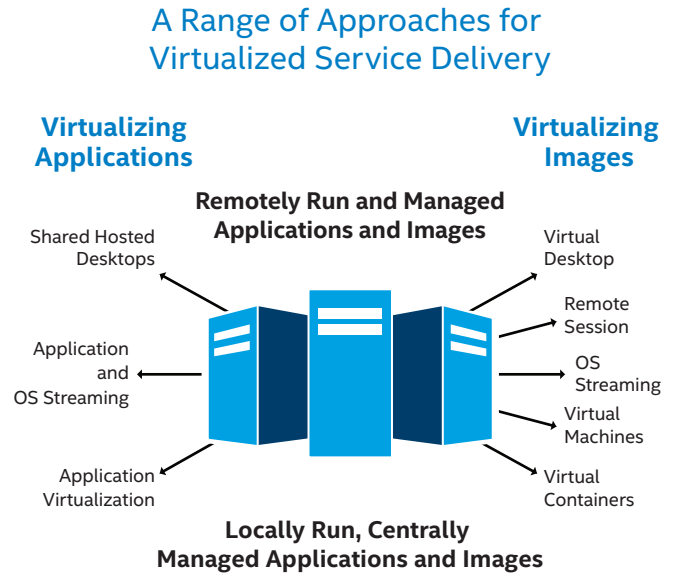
A Range of Approaches for Virtualized Service Delivery

Virtualizing Applications

Virtualizing Images

Remotely Run and Managed Applications and Images

Shared Hosted Desktops

Application and OS Streaming

Application Virtualization

Virtual Desktop

Remote Session

OS Streaming

Virtual Machines

Virtual Containers

Locally Run, Centrally Managed Applications and Images